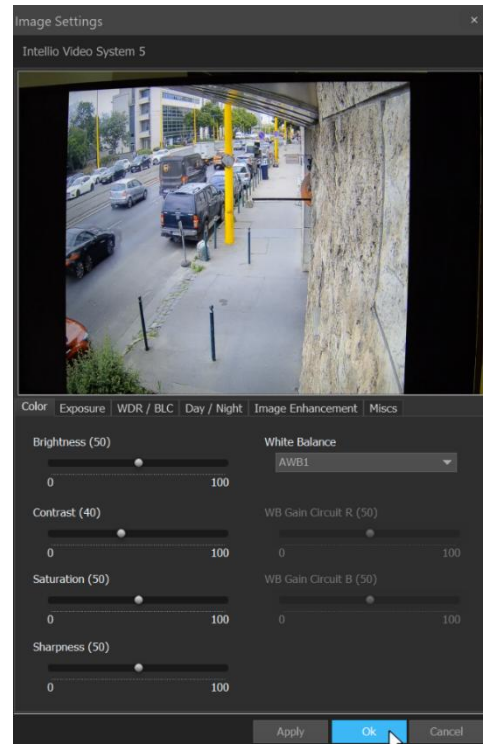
Image Settings ×

Intellio Video System 5

Color | Exposure | WDR / BLC | Day / Night | Image Enhancement | Miscs

Brightness (50)
0 100

Contrast (40)
0 100

Saturation (50)
0 100

Sharpness (50)
0 100

White Balance
AWB1

WB Gain Circuit R (50)
0 100

WB Gain Circuit B (50)
0 100

Apply Ok Cancel